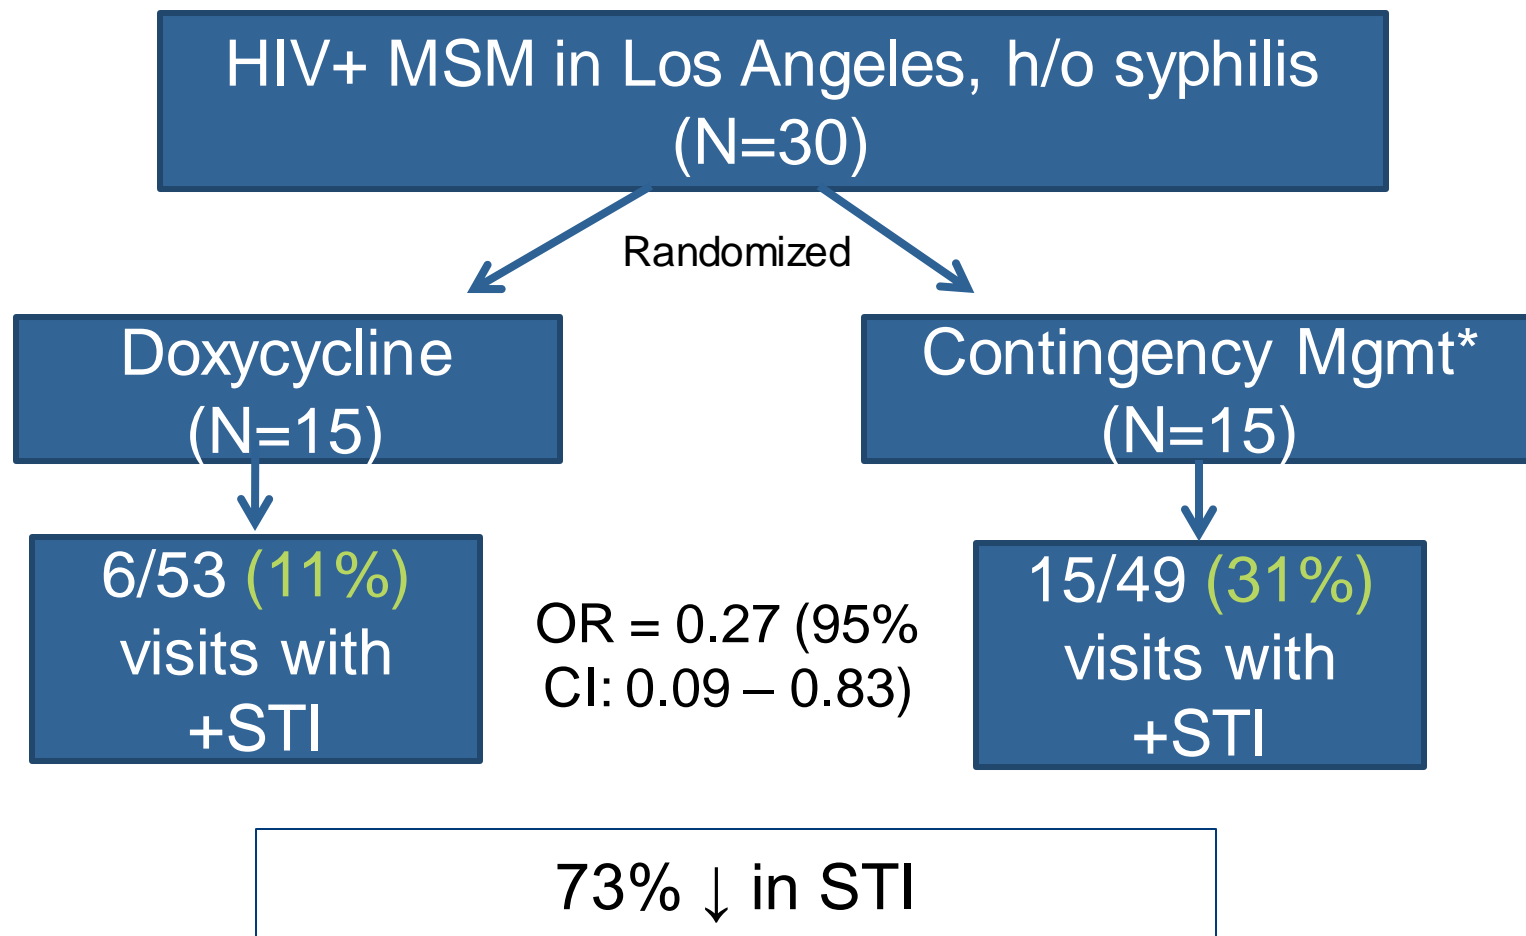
HIV+ MSM in Los Angeles, h/o syphilis (N=30)

Randomized

Doxycycline (N=15)

Contingency Mgmt* (N=15)

6/53 (11%) visits with +STI

OR = 0.27 (95% CI: 0.09 – 0.83)

15/49 (31%) visits with +STI

73% ↓ in STI